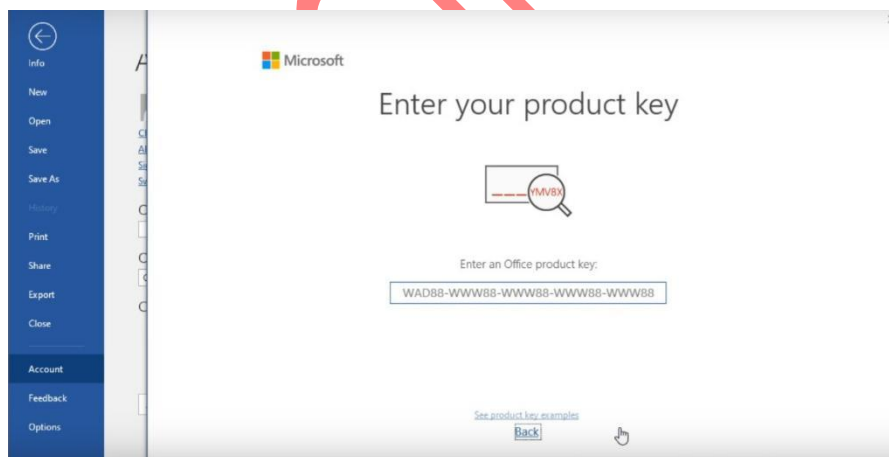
Info
New
Open
Save
Save As
History
Print
Share
Export
Close
Account
Feedback
Options

A

Microsoft

Enter your product key

YMV8X

Enter an Office product key:

WAD88-WWW88-WWW88-WWW88-WWW88

See product key examples

Back